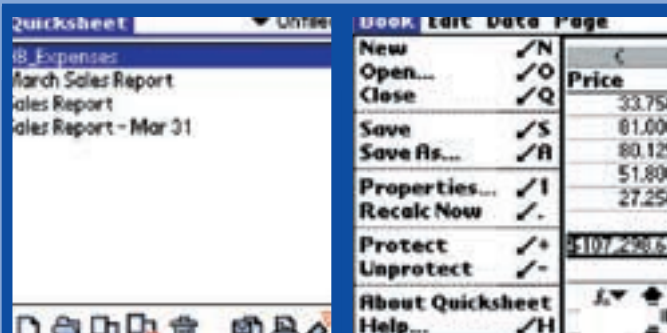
Quicksheet ▾ Unfiled
8_Expenses
March Sales Report
Sales Report
Sales Report - Mar 31

Book Edit Data Page
New ✓N
Open... ✓O
Close ✓Q
Save ✓S
Save As... ✓A
Properties... ✓I
Recalc Now ✓.
Protect ✓+
Unprotect ✓-
About Quicksheet
Help... ✓H

C
Price
33.75
81.00
80.12
51.80
27.25
$107,298.6